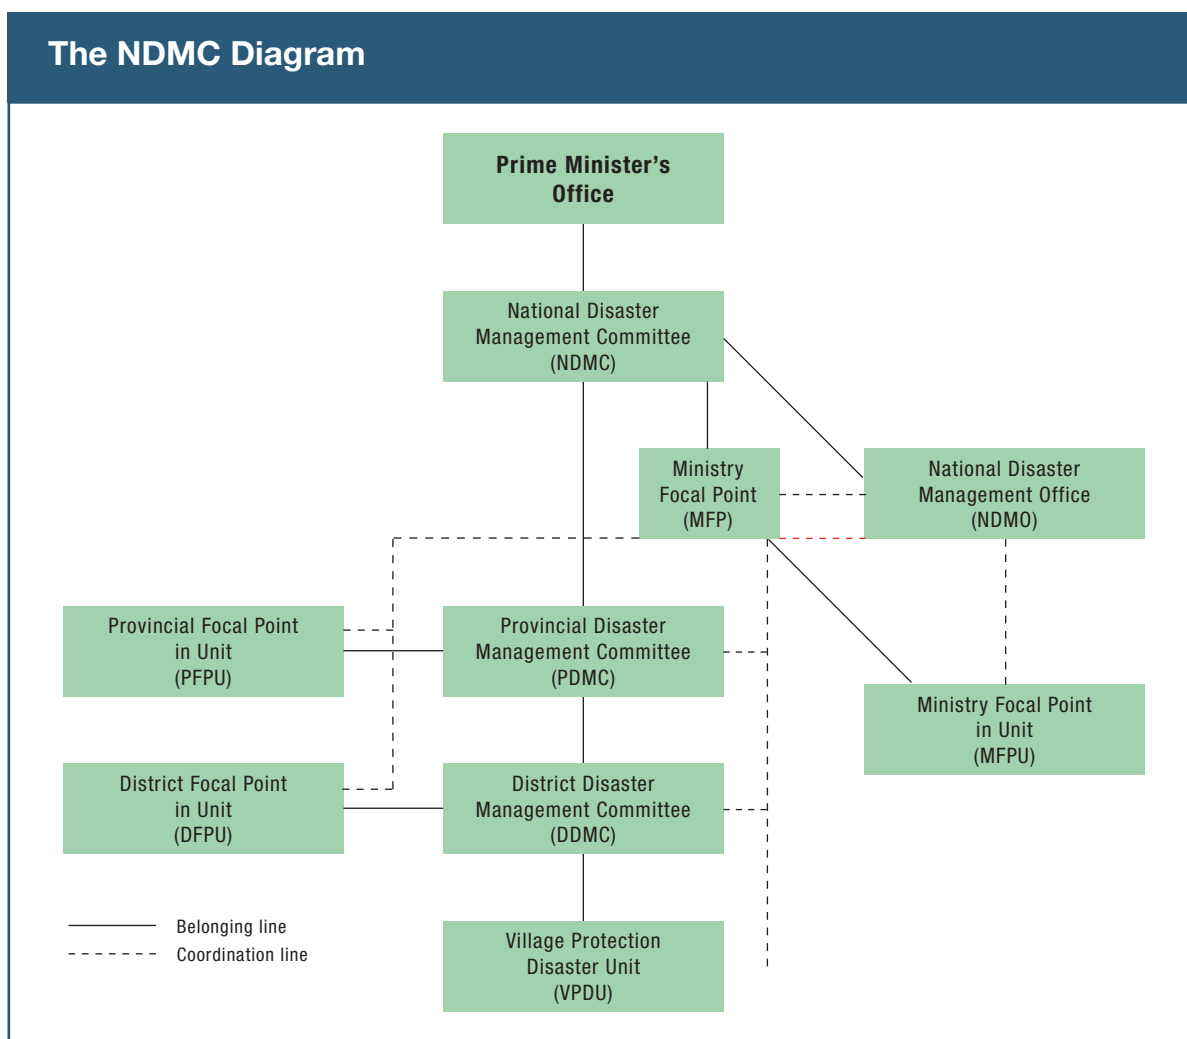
The NDMC Diagram

Prime Minister's Office

National Disaster Management Committee (NDMC)

Ministry Focal Point (MFP)

National Disaster Management Office (NDMO)

Provincial Focal Point in Unit (PFPU)

Provincial Disaster Management Committee (PDMC)

Ministry Focal Point in Unit (MFPU)

District Focal Point in Unit (DFPU)

District Disaster Management Committee (DDMC)

Village Protection Disaster Unit (VPDU)

Belonging line
Coordination line